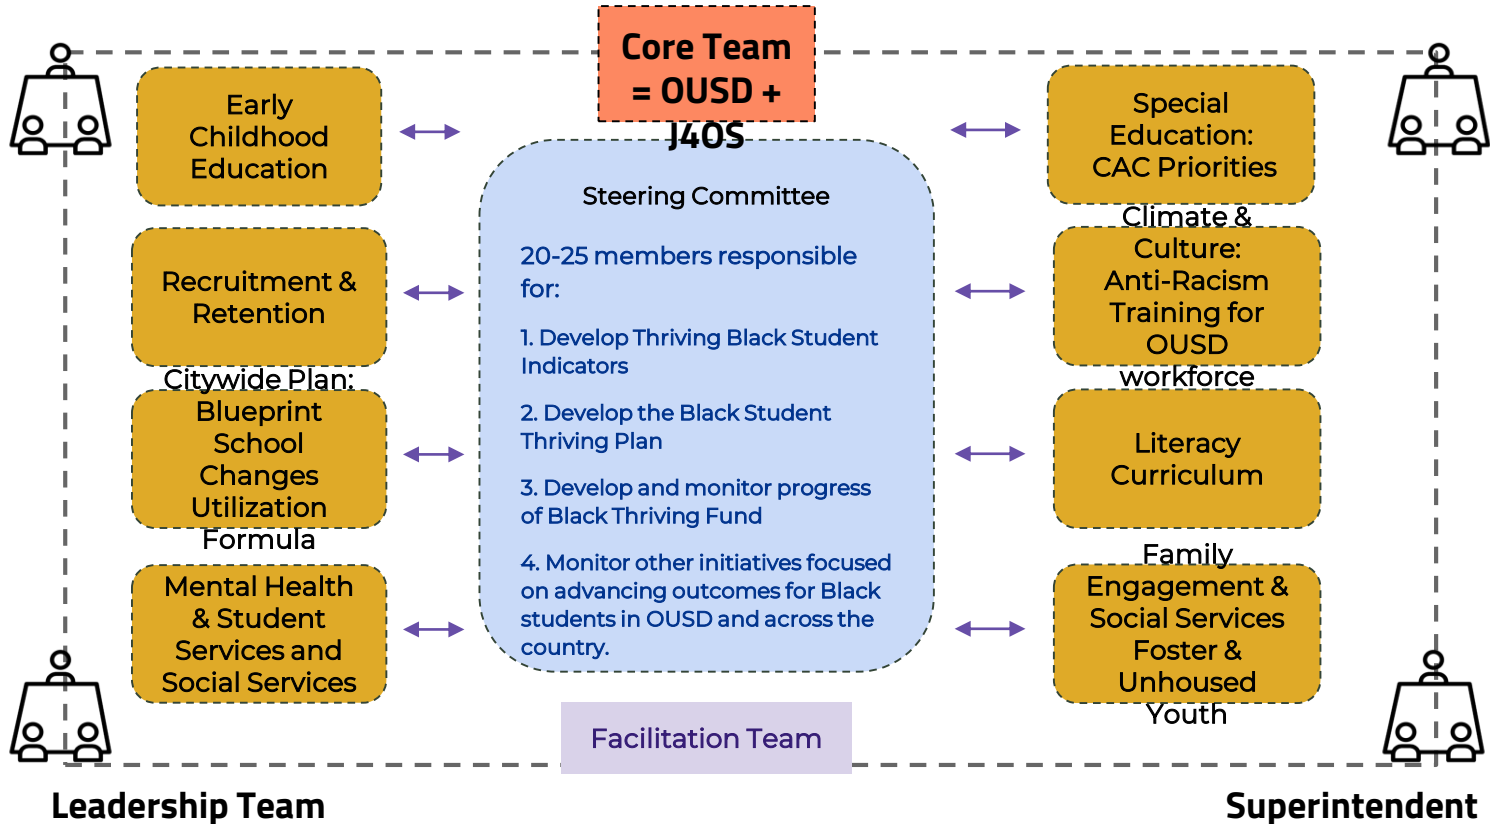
Core Team = OUSD + J4OS

Early Childhood Education

Recruitment & Retention

Citywide Plan: Blueprint School Changes Utilization Formula

Mental Health & Student Services and Social Services

Steering Committee

20-25 members responsible for:

1. Develop Thriving Black Student Indicators

2. Develop the Black Student Thriving Plan

3. Develop and monitor progress of Black Thriving Fund

4. Monitor other initiatives focused on advancing outcomes for Black students in OUSD and across the country.

Special Education: CAC Priorities

Climate & Culture: Anti-Racism Training for OUSD workforce

Literacy Curriculum

Family Engagement & Social Services Foster & Unhoused Youth

Facilitation Team

Leadership Team

Superintendent